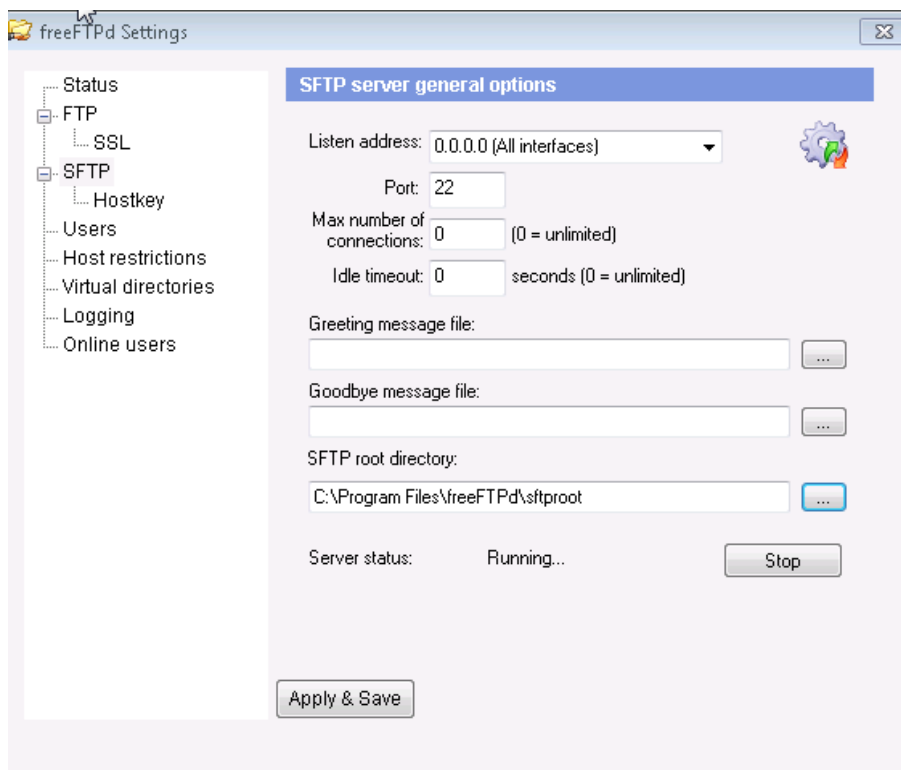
freeFTPd Settings

Status
FTP
SSL
SFTP
Hostkey
Users
Host restrictions
Virtual directories
Logging
Online users

SFTP server general options

Listen address: 0.0.0.0 (All interfaces)

Port: 22

Max number of connections: 0 (0 = unlimited)

Idle timeout: 0 seconds (0 = unlimited)

Greeting message file:

...

Goodbye message file:

...

SFTP root directory:

C:\Program Files\freeFTPd\sftproot ...

Server status: Running... Stop

Apply & Save